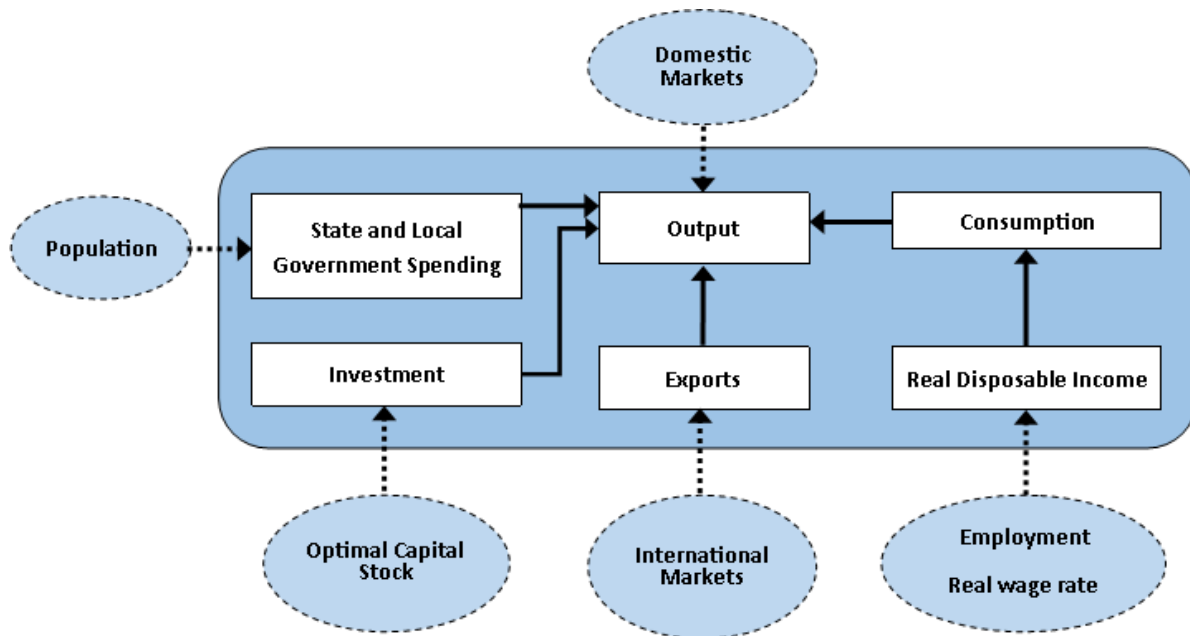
Domestic Markets

Population

State and Local Government Spending

Output

Consumption

Investment

Exports

Real Disposable Income

Optimal Capital Stock

International Markets

Employment

Real wage rate